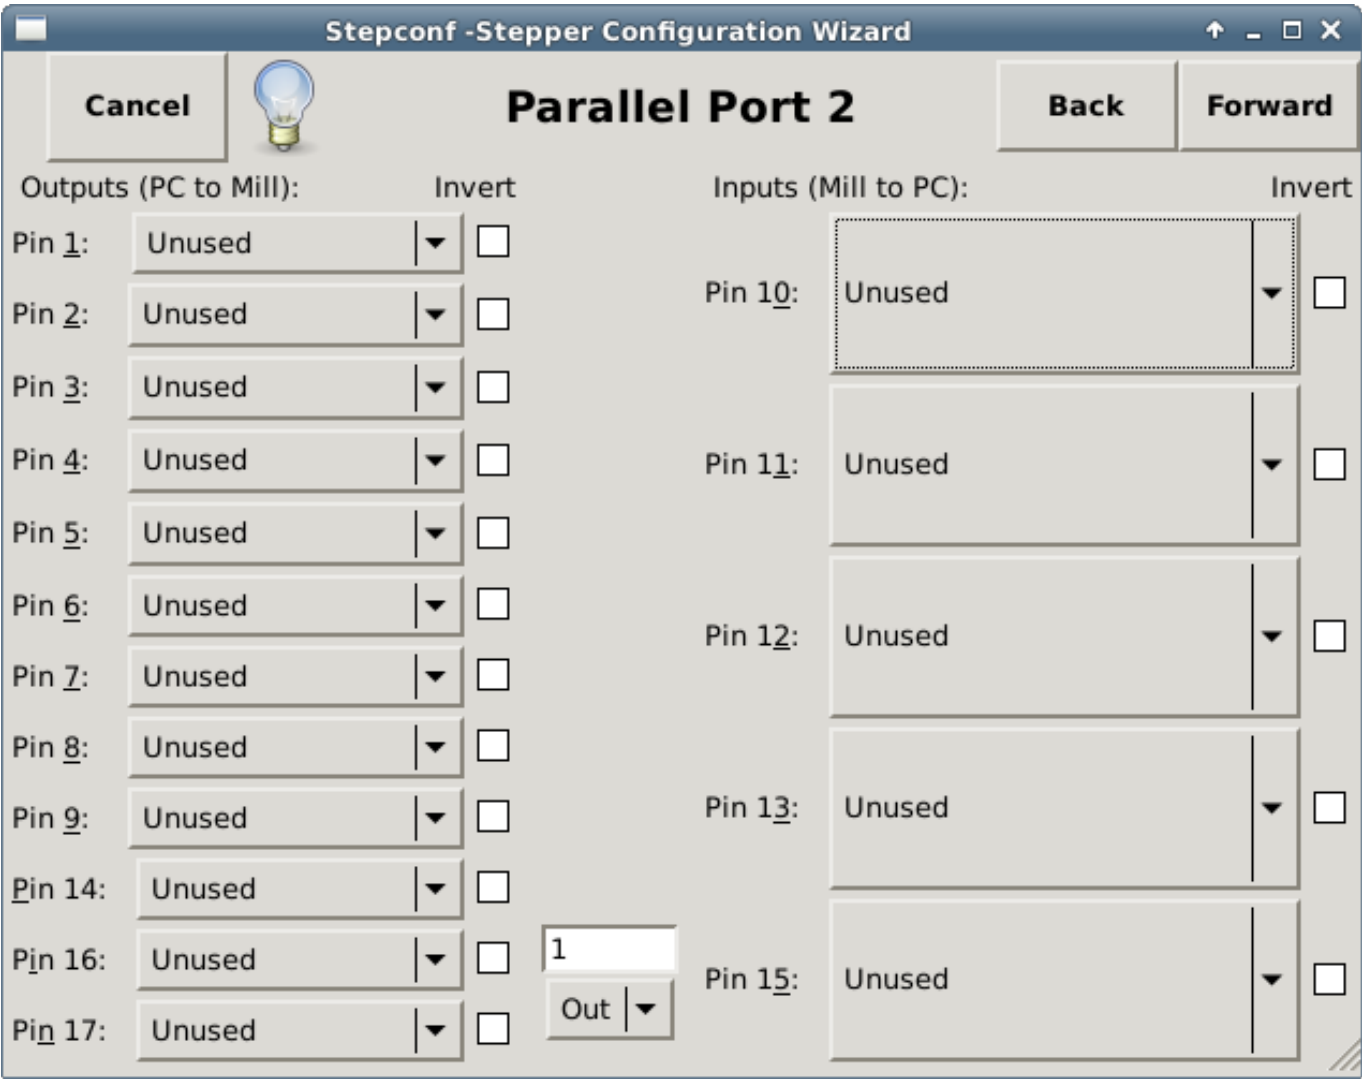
Stepconf -Stepper Configuration Wizard

Cancel

Parallel Port 2

Back

Forward

Outputs (PC to Mill):

Invert

Inputs (Mill to PC):

Invert

Pin 1: Unused

Pin 2: Unused

Pin 3: Unused

Pin 4: Unused

Pin 5: Unused

Pin 6: Unused

Pin 7: Unused

Pin 8: Unused

Pin 9: Unused

Pin 14: Unused

Pin 16: Unused

Pin 17: Unused

1

Out

Pin 10: Unused

Pin 11: Unused

Pin 12: Unused

Pin 13: Unused

Pin 15: Unused